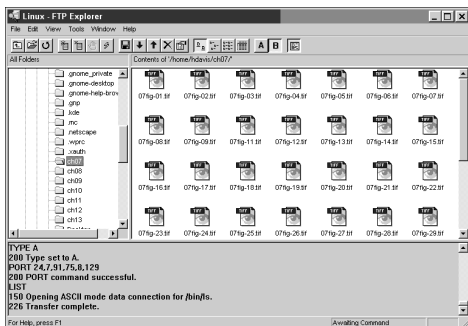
Linux - FTP Explorer

File Edit View Tools Window Help

A B

All Folders

Contents of '/home/hdavis/ch07/'

.gnome_private
.gnome-desktop
.gnome-help-brow
.gnp
.kde
.mc
.netscape
.wprc
.xauth
ch07
ch08
ch09
ch10
ch11
ch12
ch13

TIFF TIFF TIFF TIFF TIFF TIFF TIFF

07fig-01.tif 07fig-02.tif 07fig-03.tif 07fig-04.tif 07fig-05.tif 07fig-06.tif 07fig-07.tif

07fig-08.tif 07fig-09.tif 07fig-11.tif 07fig-12.tif 07fig-13.tif 07fig-14.tif 07fig-15.tif

07fig-16.tif 07fig-17.tif 07fig-18.tif 07fig-19.tif 07fig-20.tif 07fig-21.tif 07fig-22.tif

07fig-23.tif 07fig-24.tif 07fig-25.tif 07fig-26.tif 07fig-27.tif 07fig-28.tif 07fig-29.tif

TYPE A
200 Type set to A.
PORT 24,7,91,75,0,129
200 PORT command successful.
LIST
150 Opening ASCII mode data connection for /bin/ls.
226 Transfer complete.

For Help, press F1

Awaiting Command